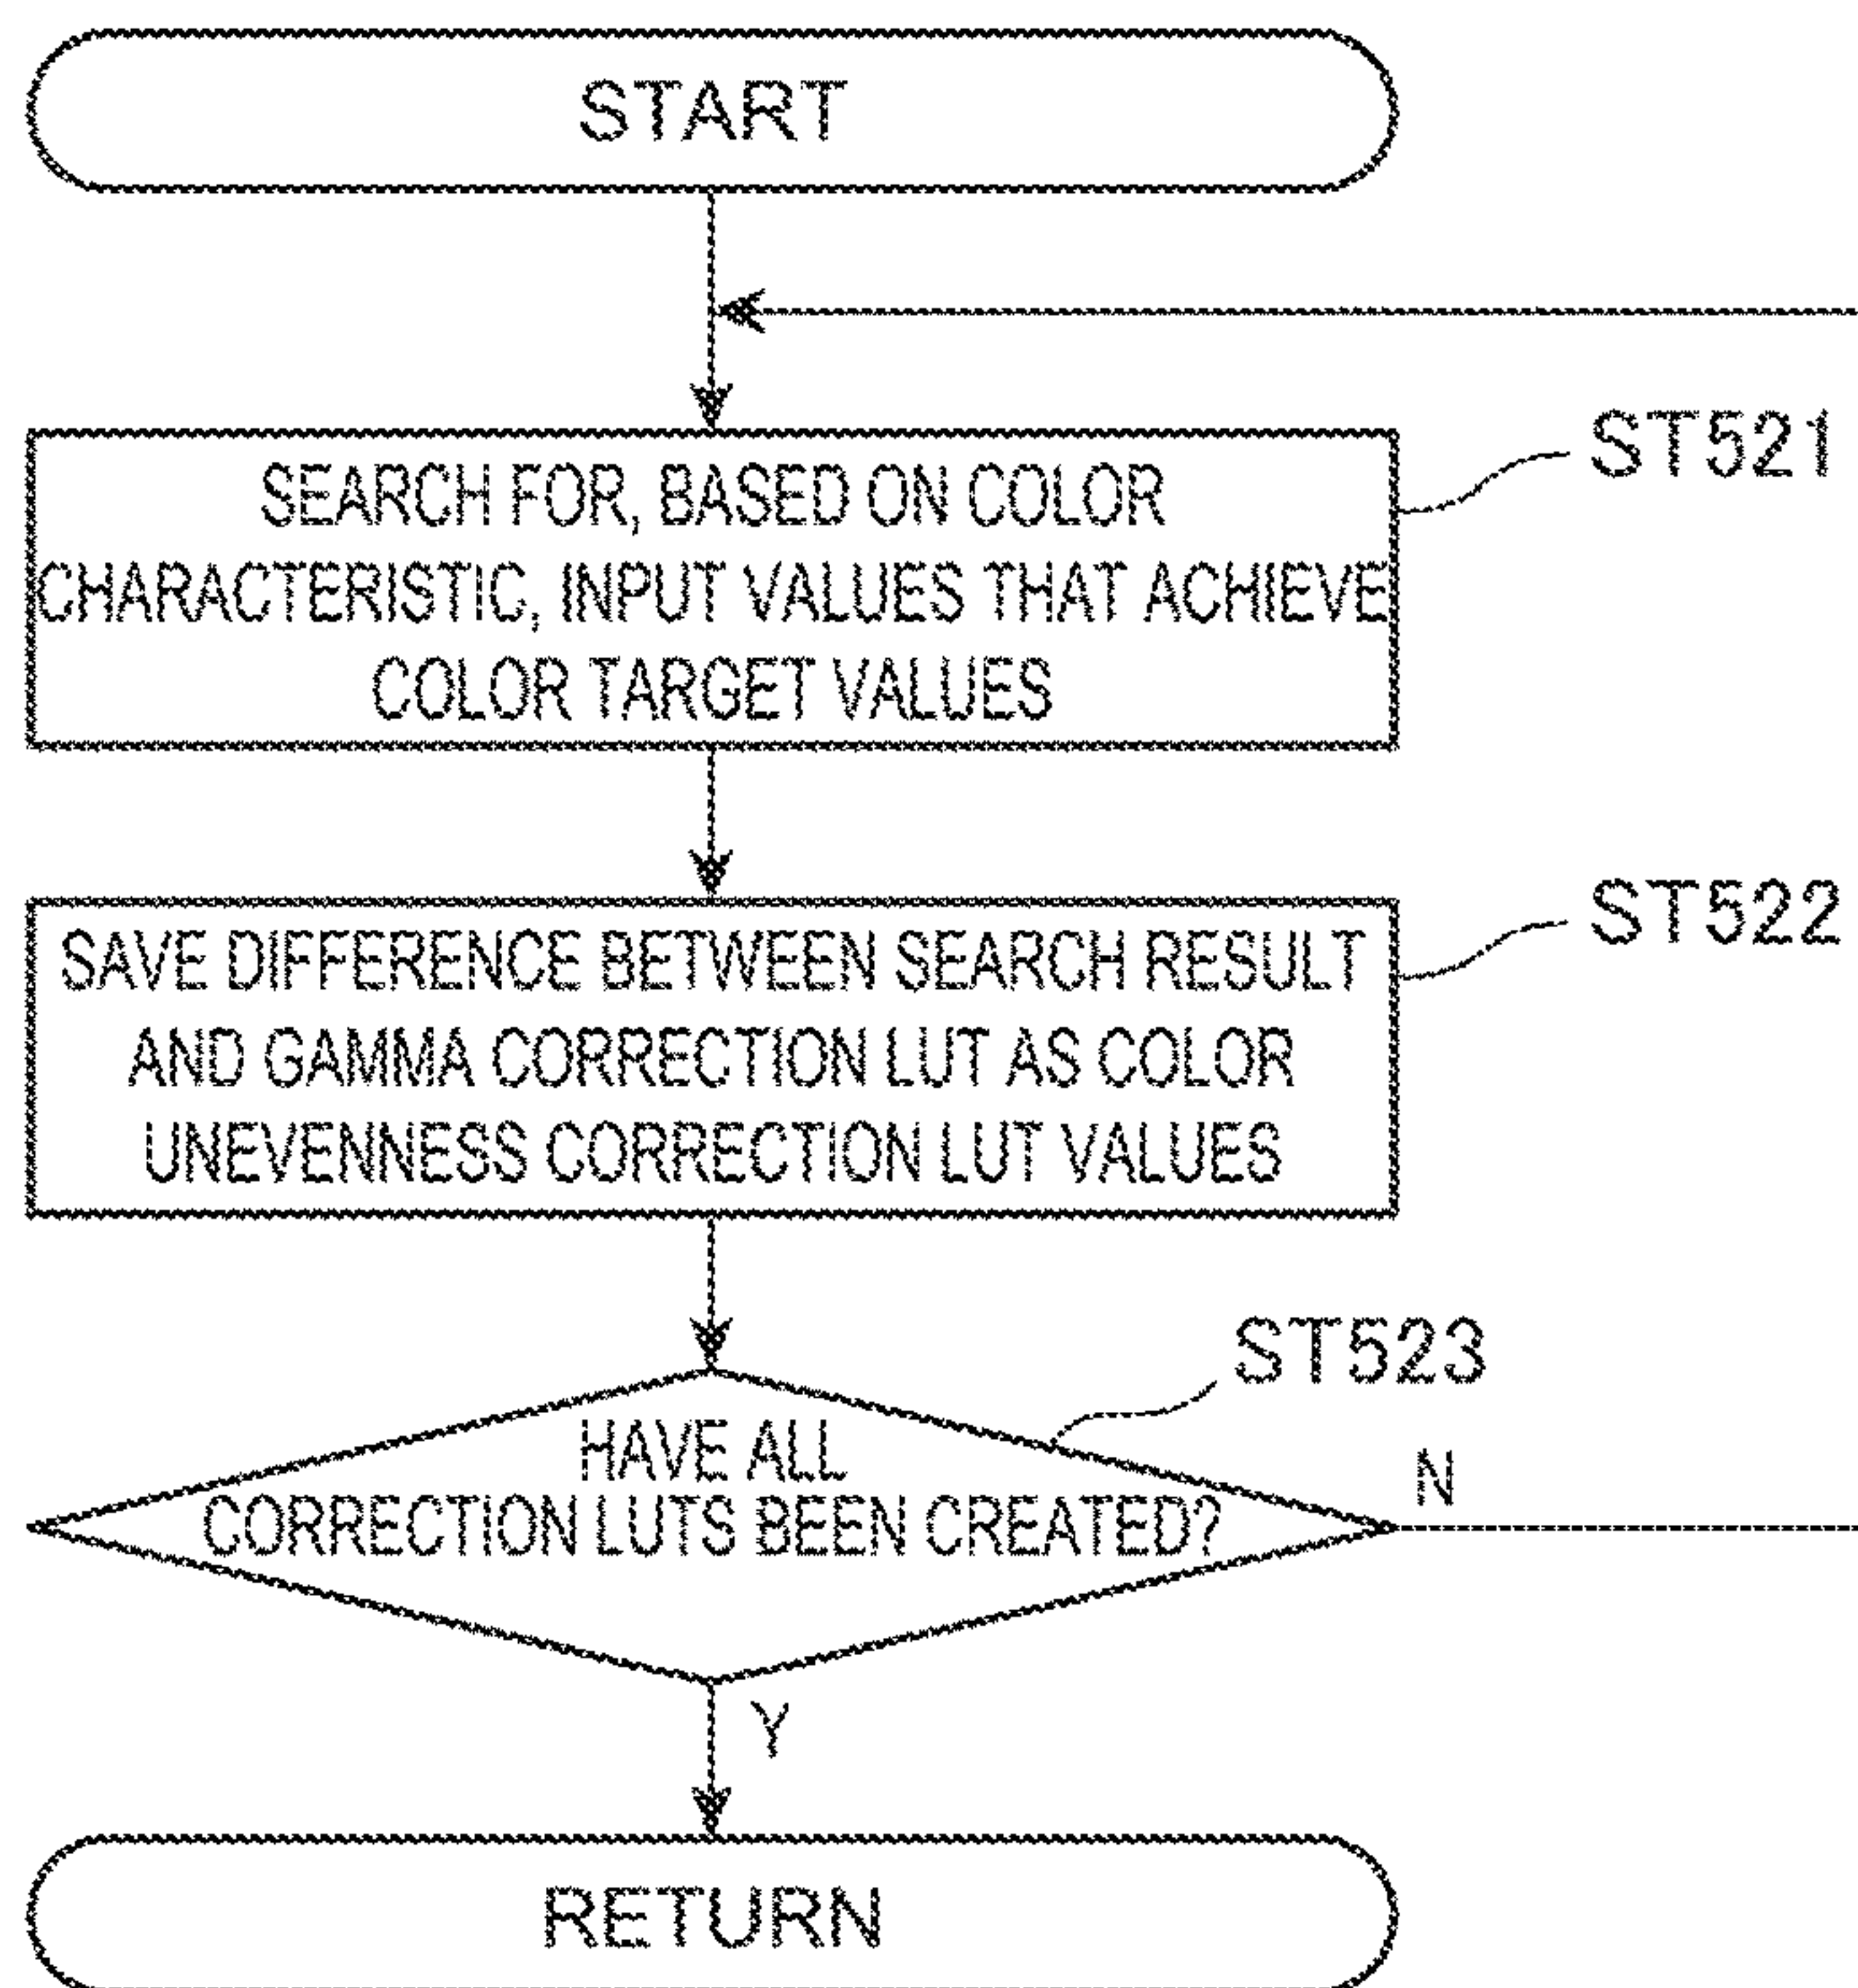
START

SEARCH FOR, BASED ON COLOR CHARACTERISTIC, INPUT VALUES THAT ACHIEVE COLOR TARGET VALUES

ST521

SAVE DIFFERENCE BETWEEN SEARCH RESULT AND GAMMA CORRECTION LUT AS COLOR UNEVENNESS CORRECTION LUT VALUES

ST522

ST523

HAVE ALL CORRECTION LUTS BEEN CREATED?

N

Y

RETURN